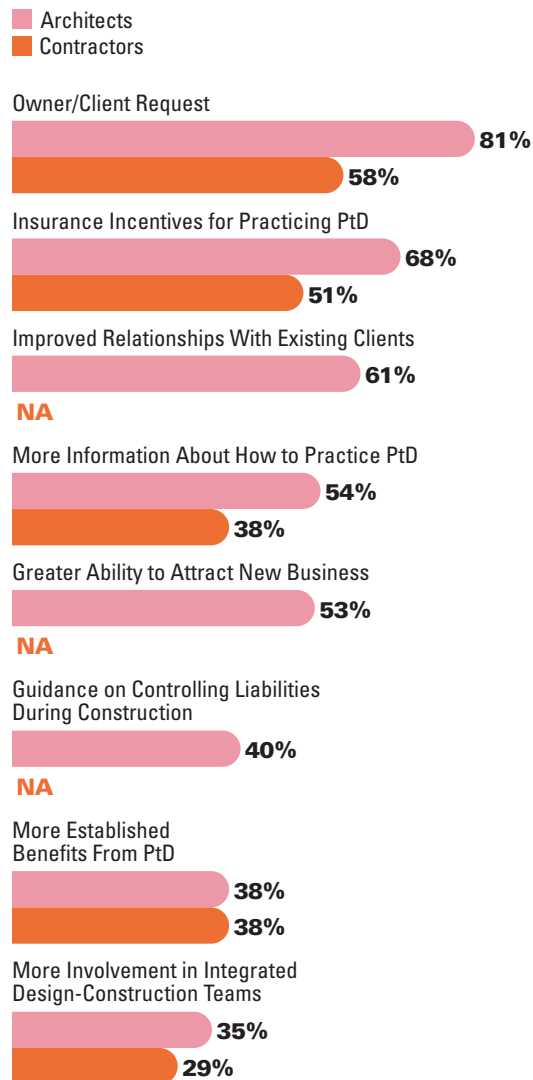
Architects
Contractors

Owner/Client Request
81%
58%

Insurance Incentives for Practicing PtD
68%
51%

Improved Relationships With Existing Clients
61%
NA

More Information About How to Practice PtD
54%
38%

Greater Ability to Attract New Business
53%
NA

Guidance on Controlling Liabilities During Construction
40%
NA

More Established Benefits From PtD
38%
38%

More Involvement in Integrated Design-Construction Teams
35%
29%